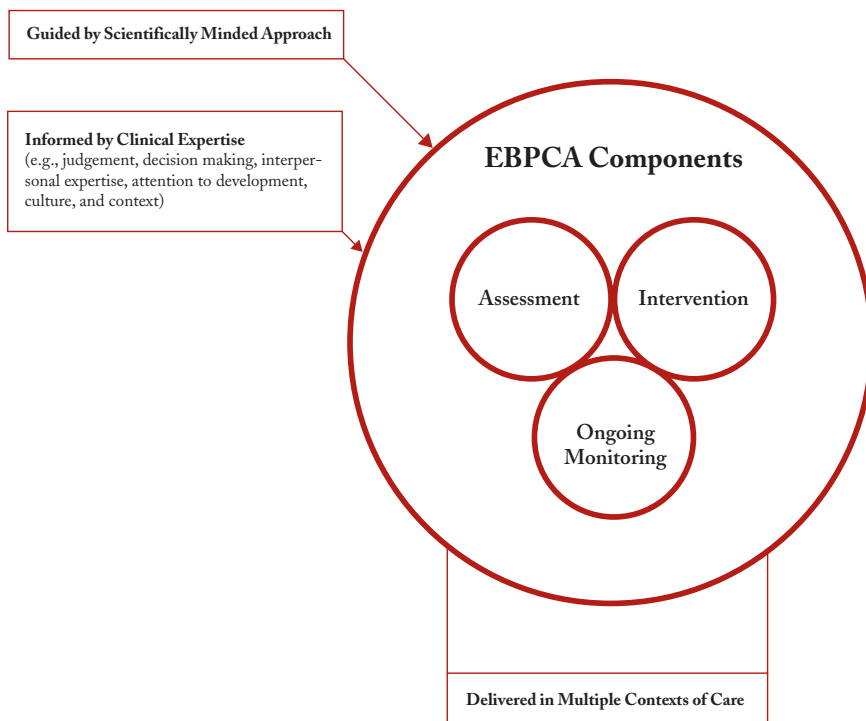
Guided by Scientifically Minded Approach

Informed by Clinical Expertise
(e.g., judgement, decision making, interpersonal expertise, attention to development, culture, and context)

EBPCA Components

Assessment

Intervention

Ongoing Monitoring

Delivered in Multiple Contexts of Care